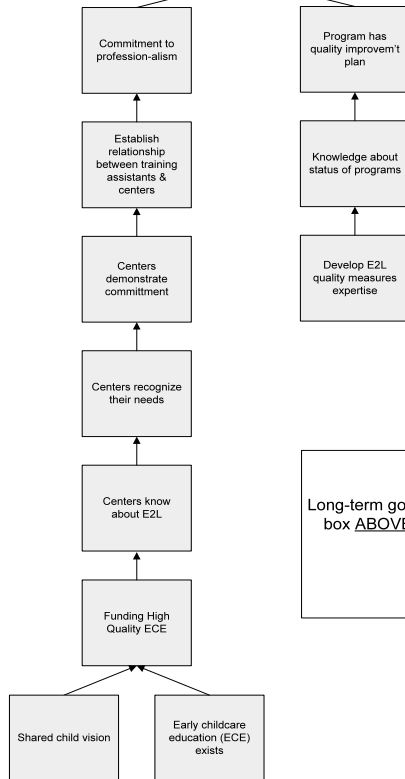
Commitment to profession-alism

Establish relationship between training assistants & centers

Centers demonstrate committment

Centers recognize their needs

Centers know about E2L

Funding High Quality ECE

Shared child vision

Early childcare education (ECE) exists

Program has quality improvem't plan

Knowledge about status of programs

Develop E2L quality measures expertise

Long-term go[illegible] box ABOVE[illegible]